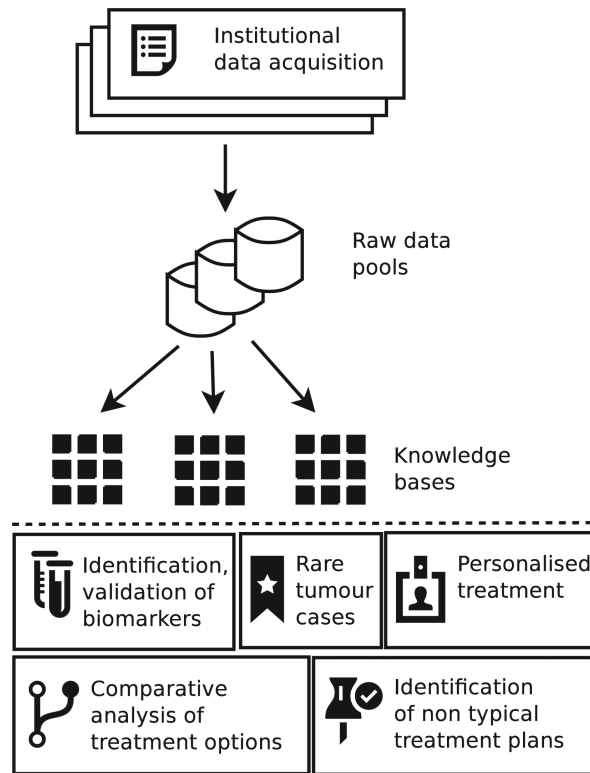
Institutional data acquisition

Raw data pools

Knowledge bases

Identification, validation of biomarkers

Rare tumour cases

Personalised treatment

Comparative analysis of treatment options

Identification of non typical treatment plans